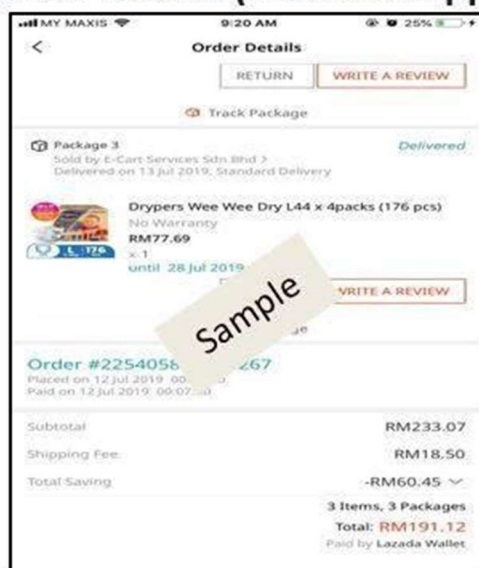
MY MAXIS 9:20 AM 25%

<

Order Details

RETURN

WRITE A REVIEW

Track Package

Package 3

Delivered

Sold by E-Cart Services Sdn Bhd >

Delivered on 13 Jul 2019, Standard Delivery

L 176

Drypers Wee Wee Dry L44 x 4packs (176 pcs)

No Warranty

RM77.69

x 1

until 28 Jul 2019

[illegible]RITE A REVIEW

Sample

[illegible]ge

Order #2254058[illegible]267

Placed on 12 Jul 2019 00:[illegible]

Paid on 12 Jul 2019 00:07:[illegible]

Subtotal

RM233.07

Shipping Fee

RM18.50

Total Saving

-RM60.45

3 Items, 3 Packages

Total: RM191.12

Paid by Lazada Wallet